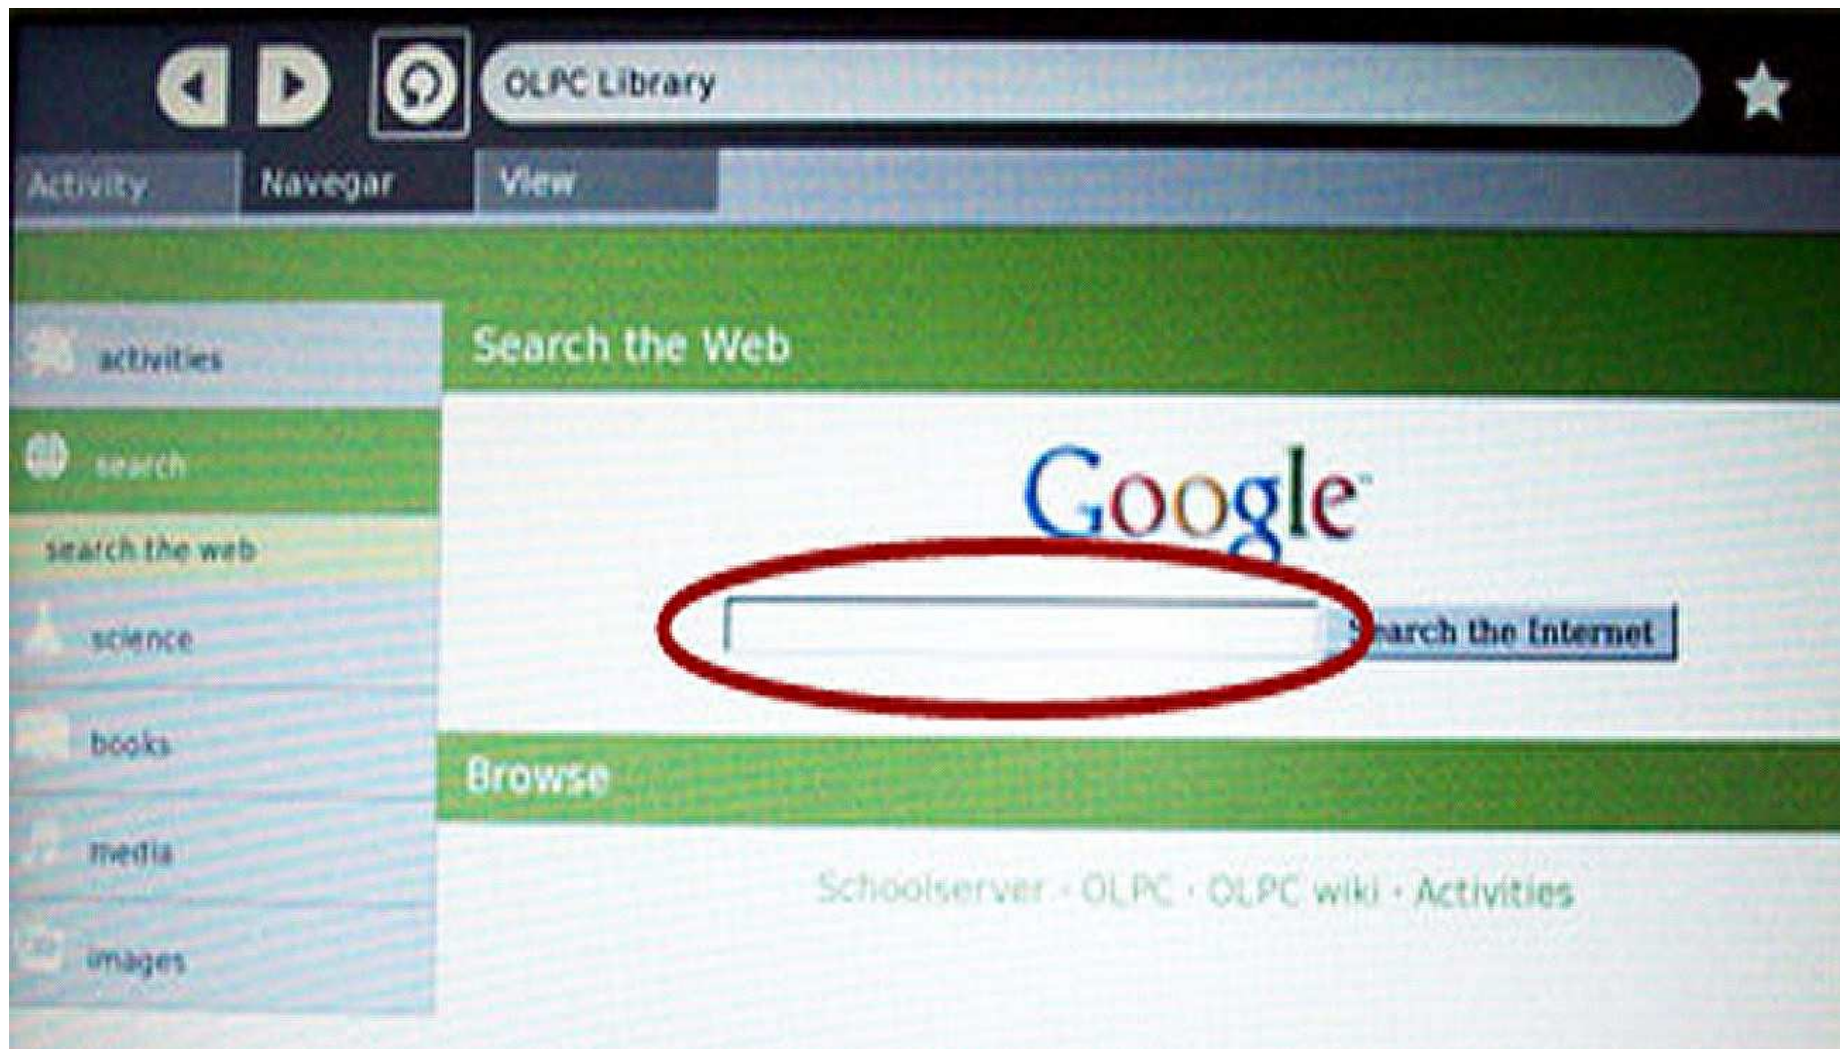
OLPC Library

Activity Navegar View

activities

search

search the web

science

books

media

images

Search the Web

Google

Search the Internet

Browse

Schoolserver · OLPC · OLPC wiki · Activities